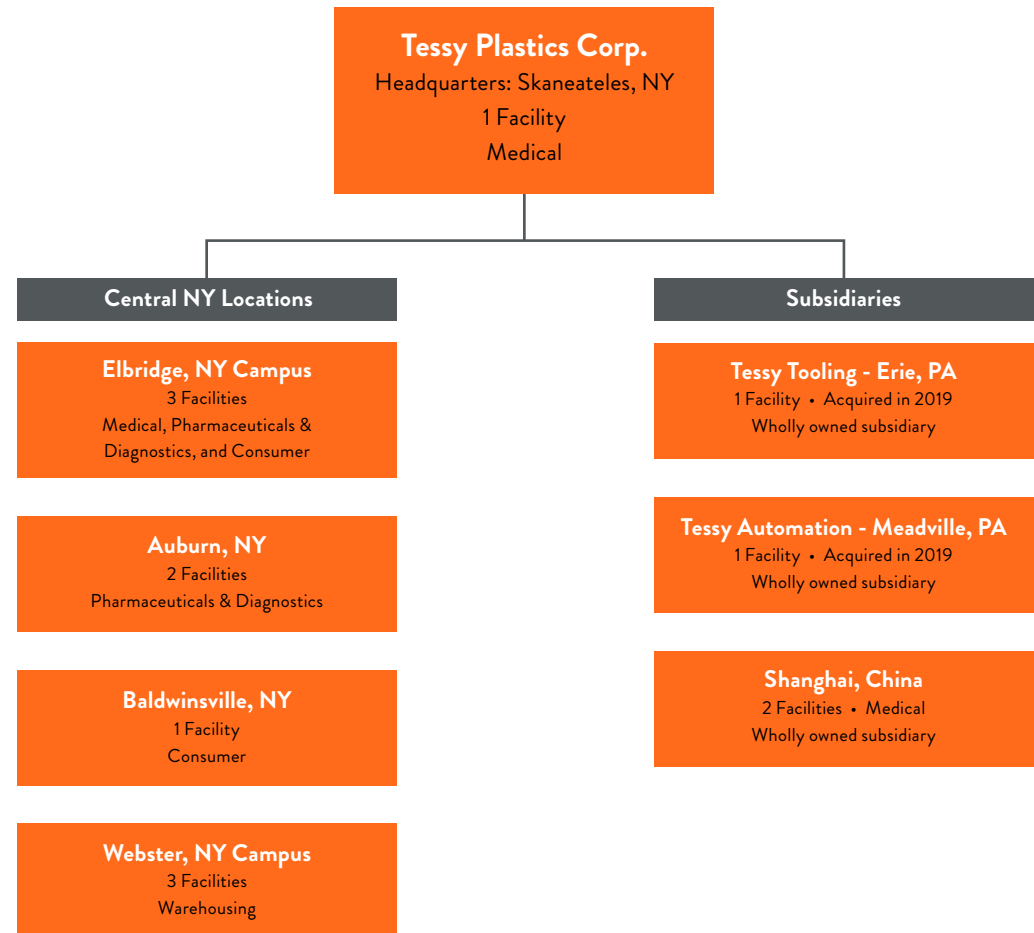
Tessy Plastics Corp.
Headquarters: Skaneateles, NY
1 Facility
Medical

Central NY Locations

Elbridge, NY Campus
3 Facilities
Medical, Pharmaceuticals & Diagnostics, and Consumer

Auburn, NY
2 Facilities
Pharmaceuticals & Diagnostics

Baldwinsville, NY
1 Facility
Consumer

Webster, NY Campus
3 Facilities
Warehousing

Subsidiaries

Tessy Tooling - Erie, PA
1 Facility • Acquired in 2019
Wholly owned subsidiary

Tessy Automation - Meadville, PA
1 Facility • Acquired in 2019
Wholly owned subsidiary

Shanghai, China
2 Facilities • Medical
Wholly owned subsidiary